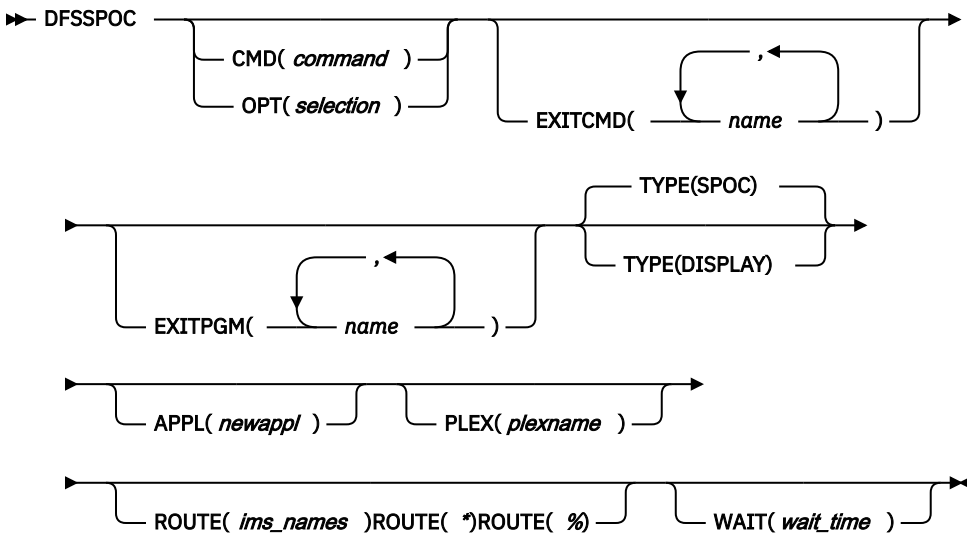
DFSSPOC

CMD( *command* )

OPT( *selection* )

,

EXITCMD( *name* )

,

EXITPGM( *name* )

TYPE(SPOC)

TYPE(DISPLAY)

APPL( *newappl* )

PLEX( *plexname* )

ROUTE( *ims_names* )ROUTE( *)ROUTE( %)

WAIT( *wait_time* )